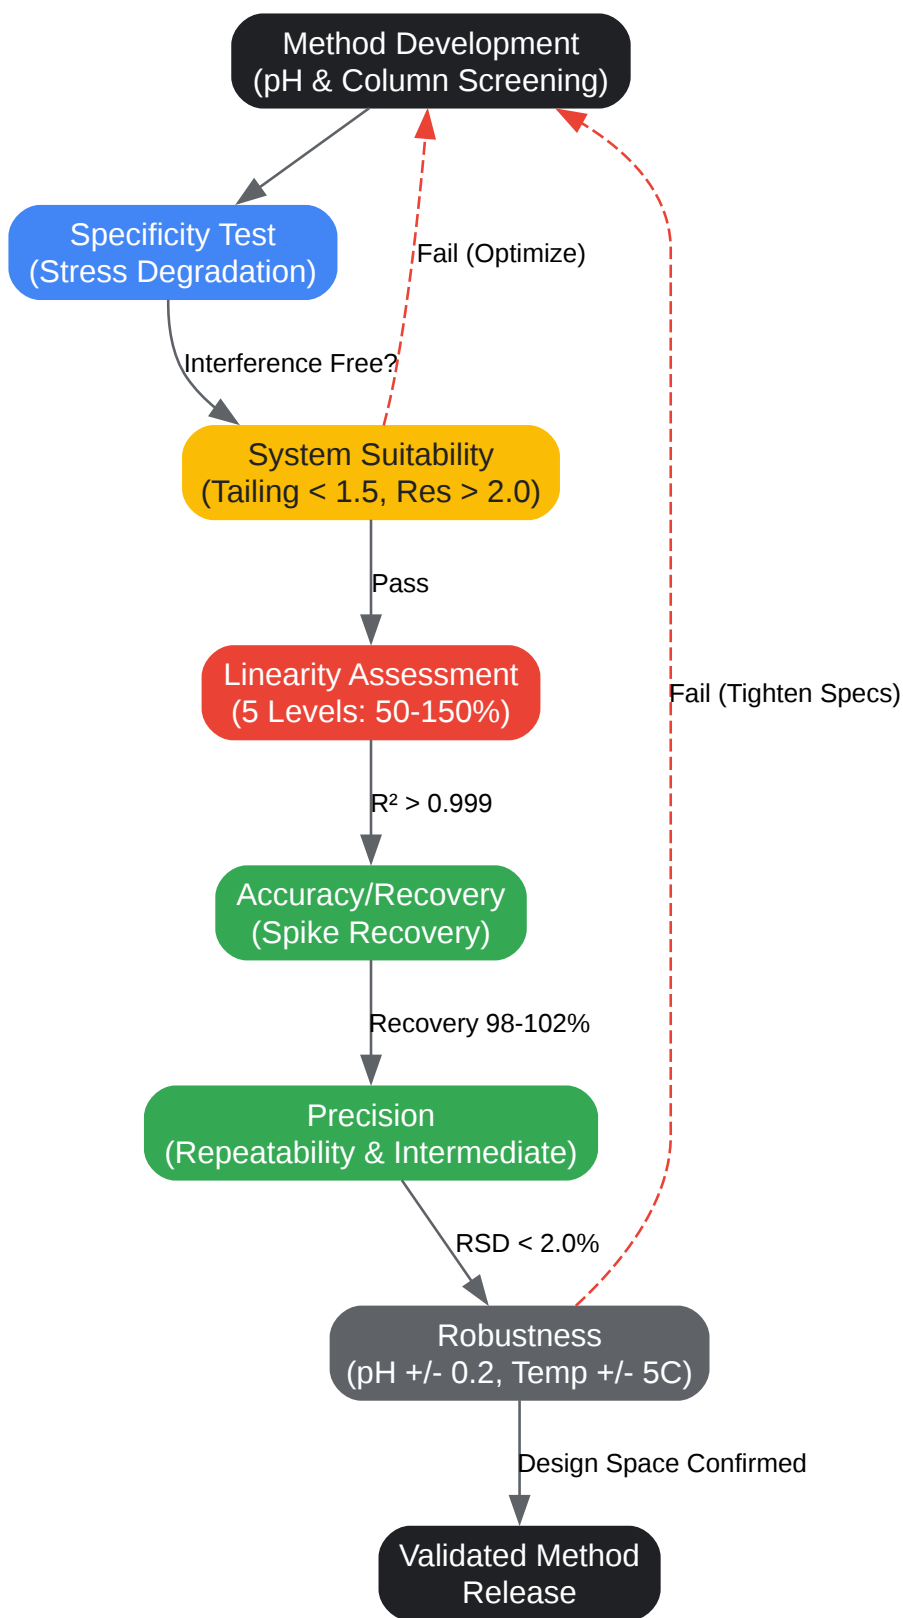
Method Development
(pH & Column Screening)

Specificity Test
(Stress Degradation)

Fail (Optimize)

Interference Free?

System Suitability
(Tailing < 1.5, Res > 2.0)

Pass

Linearity Assessment
(5 Levels: 50-150%)

Fail (Tighten Specs)

$R^2$ > 0.999

Accuracy/Recovery
(Spike Recovery)

Recovery 98-102%

Precision
(Repeatability & Intermediate)

RSD < 2.0%

Robustness
(pH +/- 0.2, Temp +/- 5C)

Design Space Confirmed

Validated Method
Release